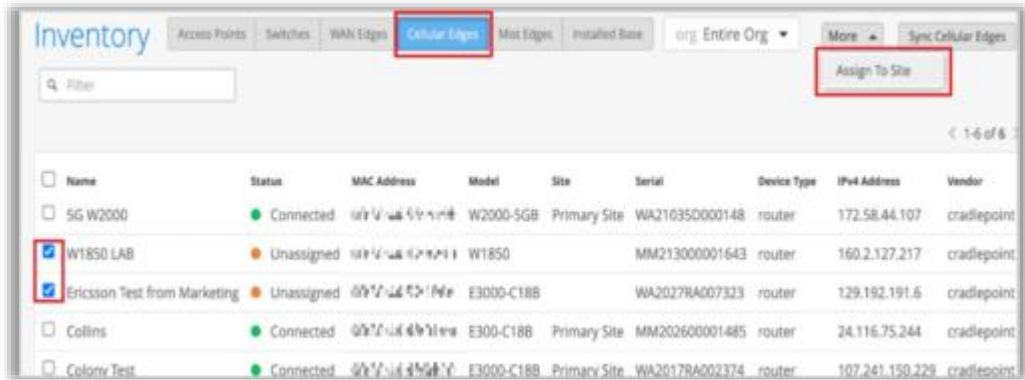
Inventory

Access Points | Switches | WAN Edges | Cellular Edges | Mist Edges | Installed Base

org Entire Org ▾

More ▴ | Sync Cellular Edges

Assign To Site

Filter

< 1-6 of 6 >

| | Name | Status | MAC Address | Model | Site | Serial | Device Type | IPv4 Address | Vendor |
|---|---|---|---|---|---|---|---|---|---|
| ☐ | 5G W2000 | Connected | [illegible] | W2000-5GB | Primary Site | WA21035D000148 | router | 172.58.44.107 | cradlepoint |
| ☑ | W1850 LAB | Unassigned | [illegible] | W1850 | | MM213000001643 | router | 160.2.127.217 | cradlepoint |
| ☑ | Ericsson Test from Marketing | Unassigned | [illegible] | E3000-C18B | | WA2027RA007323 | router | 129.192.191.6 | cradlepoint |
| ☐ | Collins | Connected | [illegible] | E300-C18B | Primary Site | MM202600001485 | router | 24.116.75.244 | cradlepoint |
| ☐ | Colony Test | Connected | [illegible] | E3000-C18B | Primary Site | WA2017RA002374 | router | 107.241.150.229 | cradlepoint |